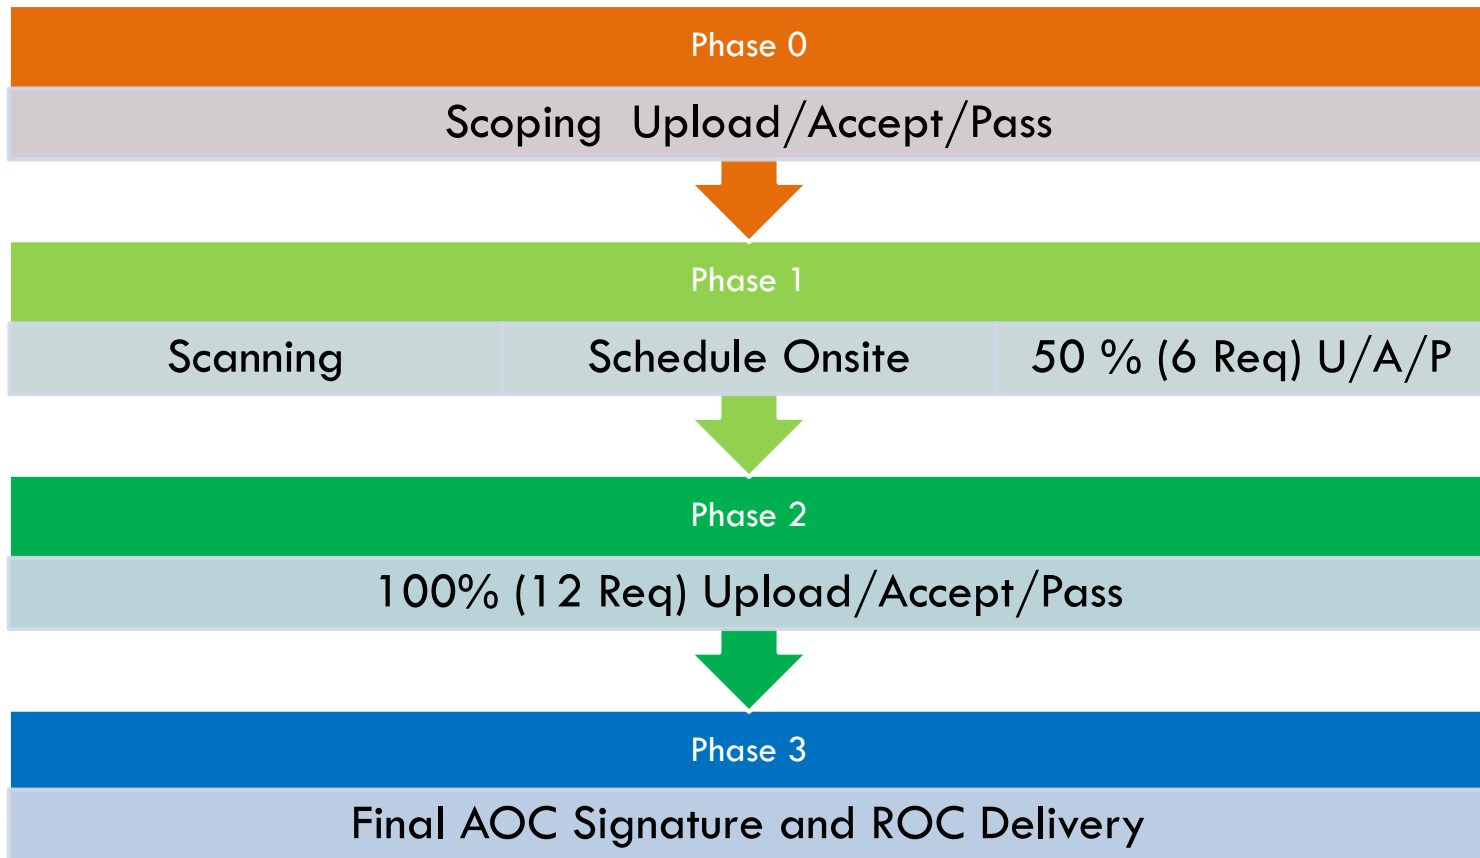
Phase 0

Scoping Upload/Accept/Pass

Phase 1

| Scanning | Schedule Onsite | 50 % (6 Req) U/A/P |
|---|---|---|

Phase 2

100% (12 Req) Upload/Accept/Pass

Phase 3

Final AOC Signature and ROC Delivery